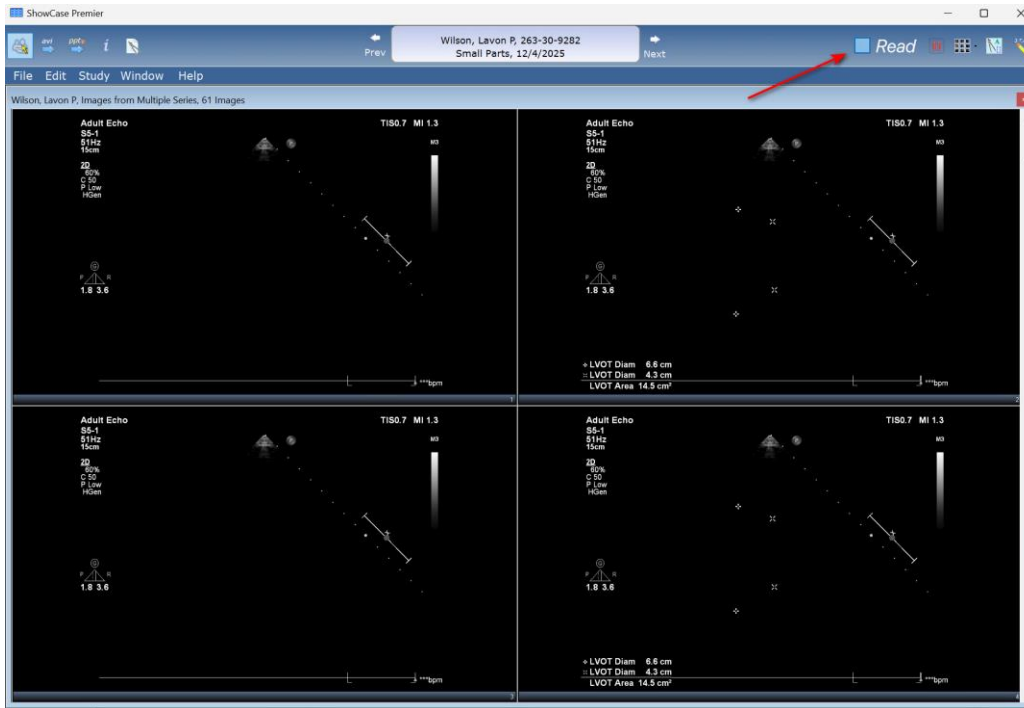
ShowCase Premier

avi ppt i

Prev

Wilson, Lavon P, 263-30-9282
Small Parts, 12/4/2025

Next

Read

File Edit Study Window Help

Wilson, Lavon P, Images from Multiple Series, 61 Images

Adult Echo
S5-1
51Hz
15cm

TIS0.7 MI 1.3

M3

2D
60%
C 50
P Low
HGen

P R
1.8 3.6

***bpm

1

Adult Echo
S5-1
51Hz
15cm

TIS0.7 MI 1.3

M3

2D
60%
C 50
P Low
HGen

P R
1.8 3.6

+ LVOT Diam 6.6 cm
× LVOT Diam 4.3 cm
LVOT Area 14.5 cm²

***bpm

2

Adult Echo
S5-1
51Hz
15cm

TIS0.7 MI 1.3

M3

2D
60%
C 50
P Low
HGen

P R
1.8 3.6

***bpm

3

Adult Echo
S5-1
51Hz
15cm

TIS0.7 MI 1.3

M3

2D
60%
C 50
P Low
HGen

P R
1.8 3.6

+ LVOT Diam 6.6 cm
× LVOT Diam 4.3 cm
LVOT Area 14.5 cm²

***bpm

4